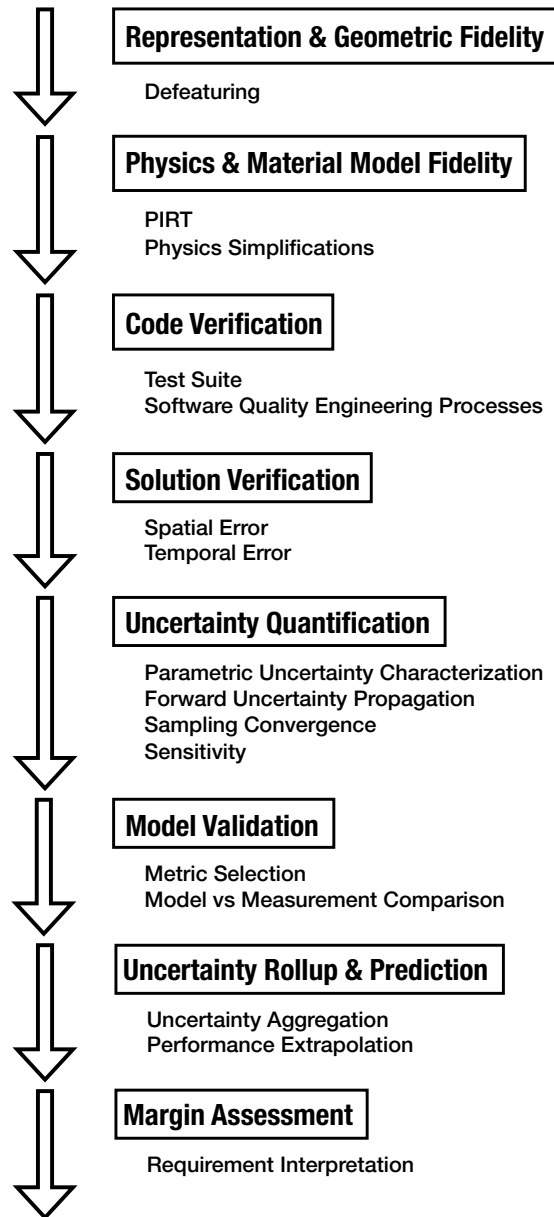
Representation & Geometric Fidelity

Defeaturing

Physics & Material Model Fidelity

PIRT
Physics Simplifications

Code Verification

Test Suite
Software Quality Engineering Processes

Solution Verification

Spatial Error
Temporal Error

Uncertainty Quantification

Parametric Uncertainty Characterization
Forward Uncertainty Propagation
Sampling Convergence
Sensitivity

Model Validation

Metric Selection
Model vs Measurement Comparison

Uncertainty Rollup & Prediction

Uncertainty Aggregation
Performance Extrapolation

Margin Assessment

Requirement Interpretation